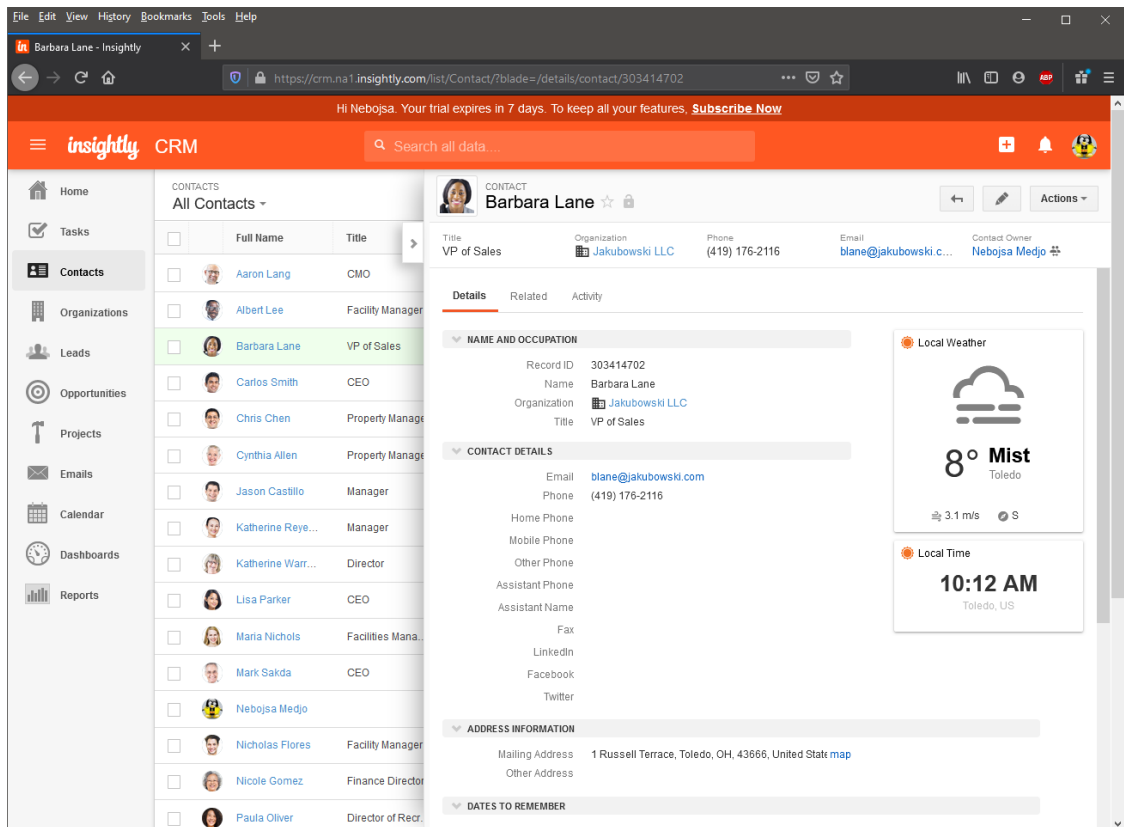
File Edit View History Bookmarks Tools Help

Barbara Lane - Insightly

https://crm.na1.insightly.com/list/Contact/?blade=/details/contact/303414702

Hi Nebojsa. Your trial expires in 7 days. To keep all your features, Subscribe Now

insightly CRM

Search all data...

Home
Tasks
Contacts
Organizations
Leads
Opportunities
Projects
Emails
Calendar
Dashboards
Reports

CONTACTS
All Contacts

| | Full Name | Title |
|---|---|---|
| | Aaron Lang | CMO |
| | Albert Lee | Facility Manager |
| | Barbara Lane | VP of Sales |
| | Carlos Smith | CEO |
| | Chris Chen | Property Manage |
| | Cynthia Allen | Property Manage |
| | Jason Castillo | Manager |
| | Katherine Reye... | Manager |
| | Katherine Warr... | Director |
| | Lisa Parker | CEO |
| | Maria Nichols | Facilities Mana... |
| | Mark Sakda | CEO |
| | Nebojsa Medjo | |
| | Nicholas Flores | Facility Manager |
| | Nicole Gomez | Finance Director |
| | Paula Oliver | Director of Recr... |

CONTACT
Barbara Lane

Actions

Title
VP of Sales
Organization
Jakubowski LLC
Phone
(419) 176-2116
Email
blane@jakubowski.c...
Contact Owner
Nebojsa Medjo

Details Related Activity

NAME AND OCCUPATION
Record ID 303414702
Name Barbara Lane
Organization Jakubowski LLC
Title VP of Sales

CONTACT DETAILS
Email blane@jakubowski.com
Phone (419) 176-2116
Home Phone
Mobile Phone
Other Phone
Assistant Phone
Assistant Name
Fax
LinkedIn
Facebook
Twitter

ADDRESS INFORMATION
Mailing Address 1 Russell Terrace, Toledo, OH, 43666, United State map
Other Address

DATES TO REMEMBER

Local Weather
8° Mist
Toledo
3.1 m/s S

Local Time
10:12 AM
Toledo, US